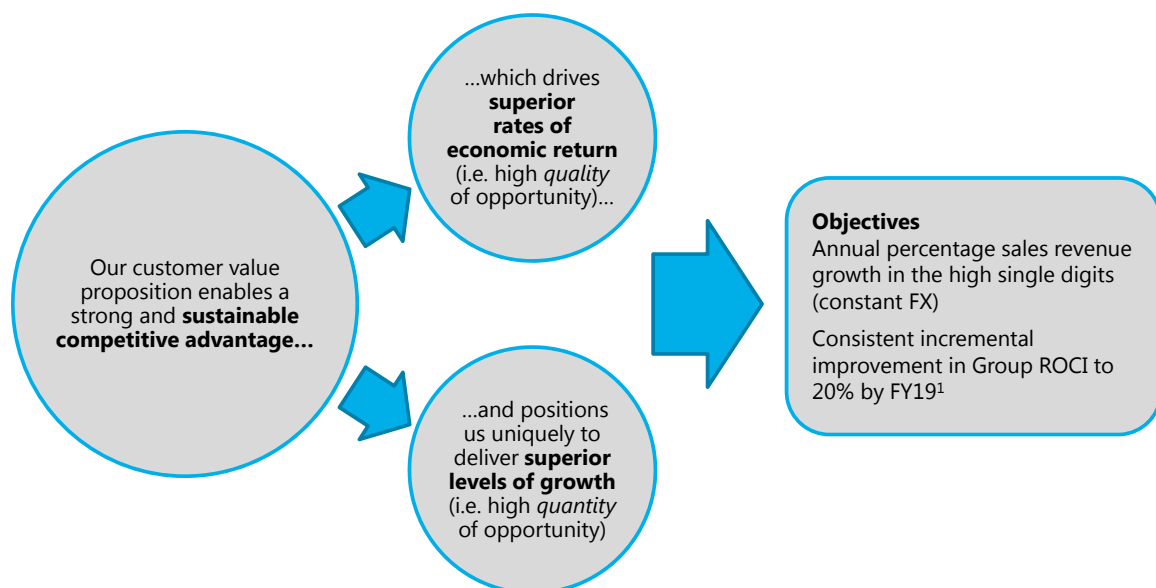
Our customer value proposition enables a strong and sustainable competitive advantage…

…which drives superior rates of economic return (i.e. high quality of opportunity)…

…and positions us uniquely to deliver superior levels of growth (i.e. high quantity of opportunity)

Objectives
Annual percentage sales revenue growth in the high single digits (constant FX)

Consistent incremental improvement in Group ROCI to 20% by FY19$^1$